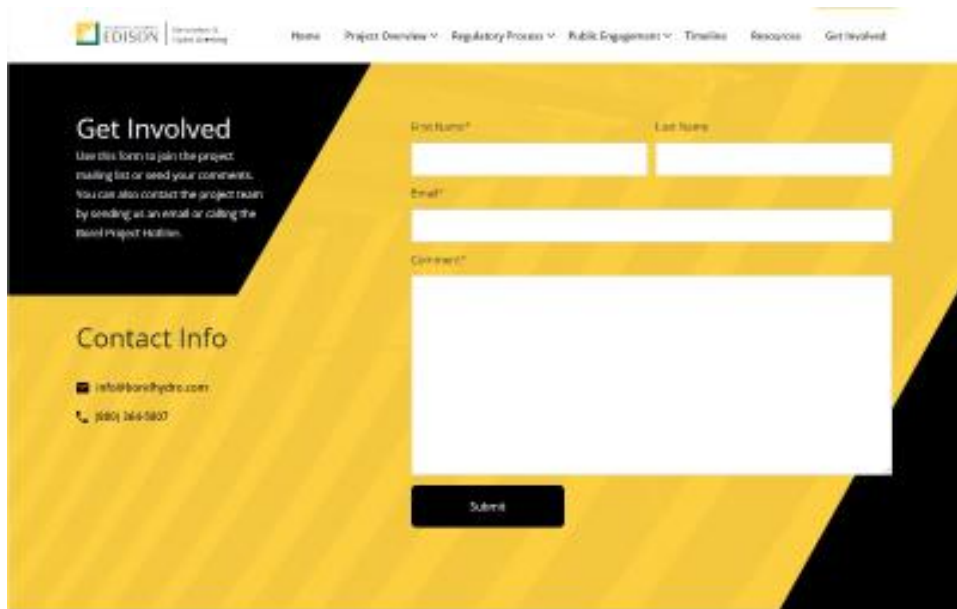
EDISON | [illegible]

Home Project Overview Regulatory Process Public Engagement Timeline Resources Get Involved

Get Involved

Use this form to join the project mailing list or send your comments. You can also contact the project team by sending an email or calling the Borel Project Hotline.

Contact Info

info@borelhydro.com

(800) 366-5807

First Name*

Last Name

Email*

Comment*

Submit